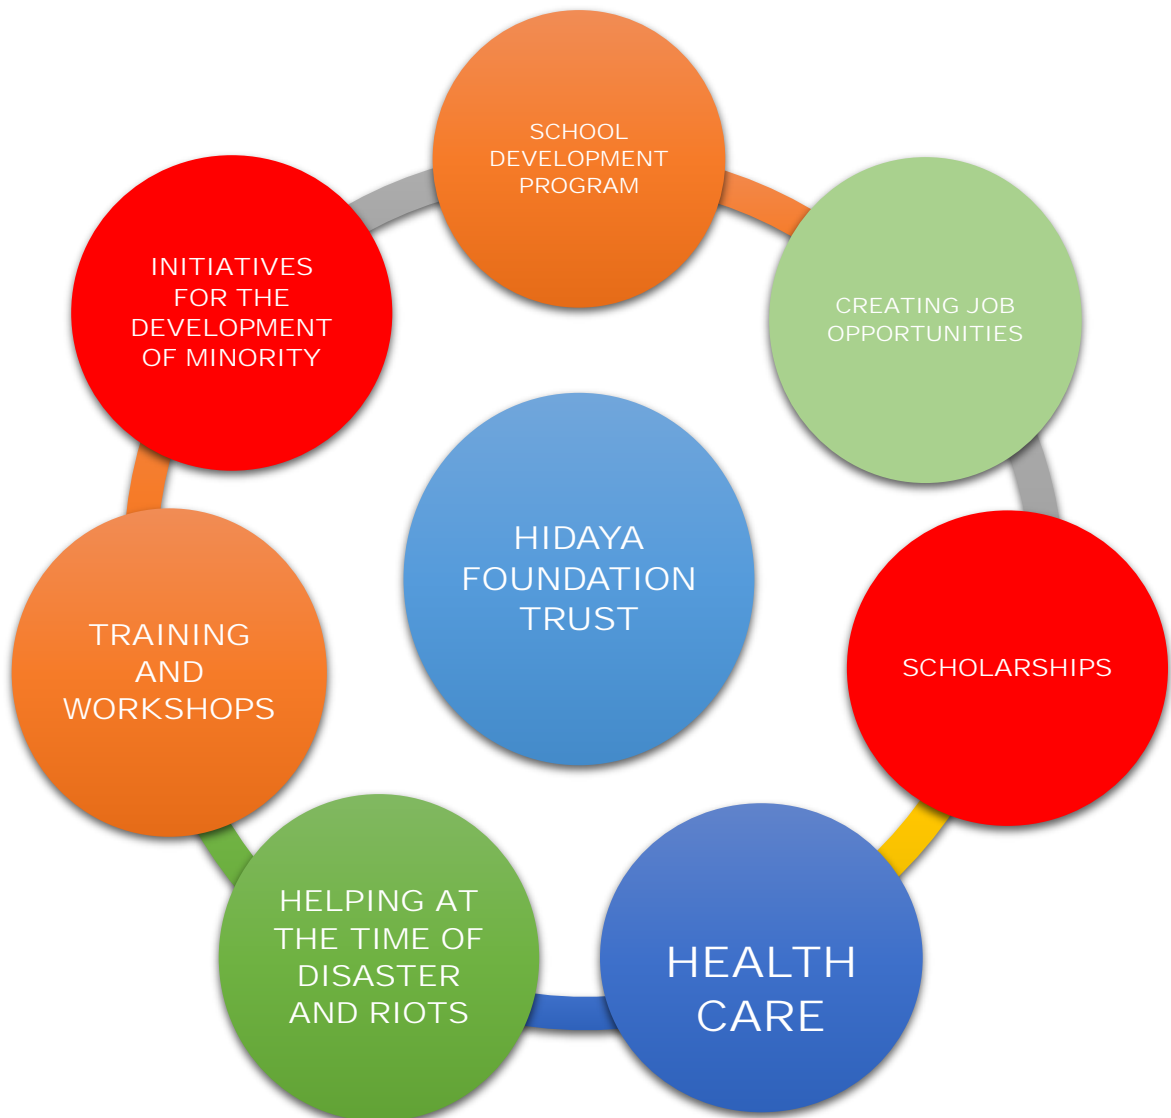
HIDAYA FOUNDATION TRUST

SCHOOL DEVELOPMENT PROGRAM

CREATING JOB OPPORTUNITIES

SCHOLARSHIPS

HEALTH CARE

HELPING AT THE TIME OF DISASTER AND RIOTS

TRAINING AND WORKSHOPS

INITIATIVES FOR THE DEVELOPMENT OF MINORITY